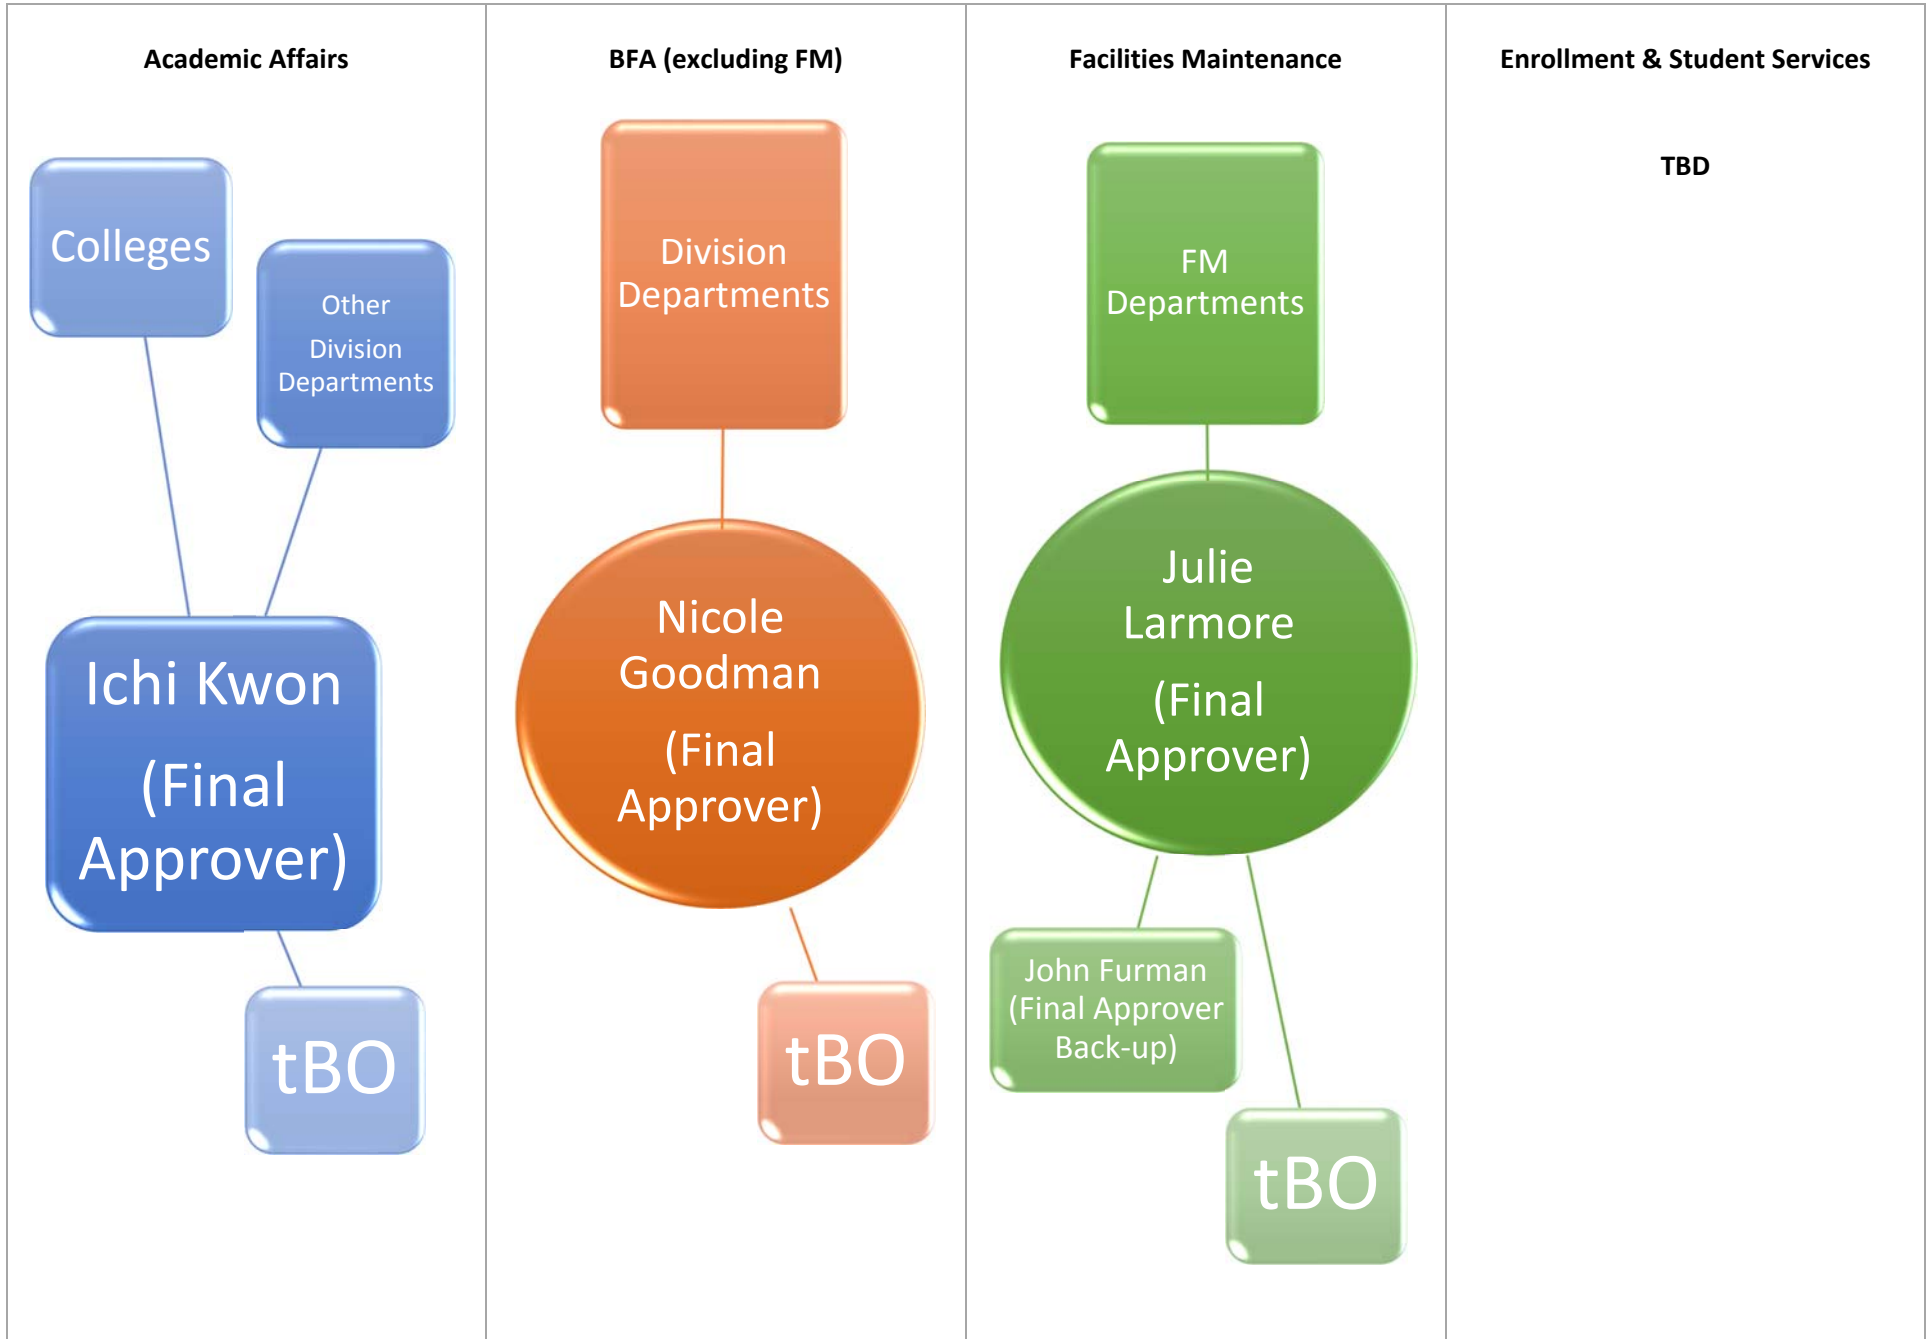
Academic Affairs

Colleges

Other Division Departments

Ichi Kwon

(Final Approver)

tBO

BFA (excluding FM)

Division Departments

Nicole Goodman

(Final Approver)

tBO

Facilities Maintenance

FM Departments

Julie Larmore

(Final Approver)

John Furman (Final Approver Back-up)

tBO

Enrollment & Student Services

TBD